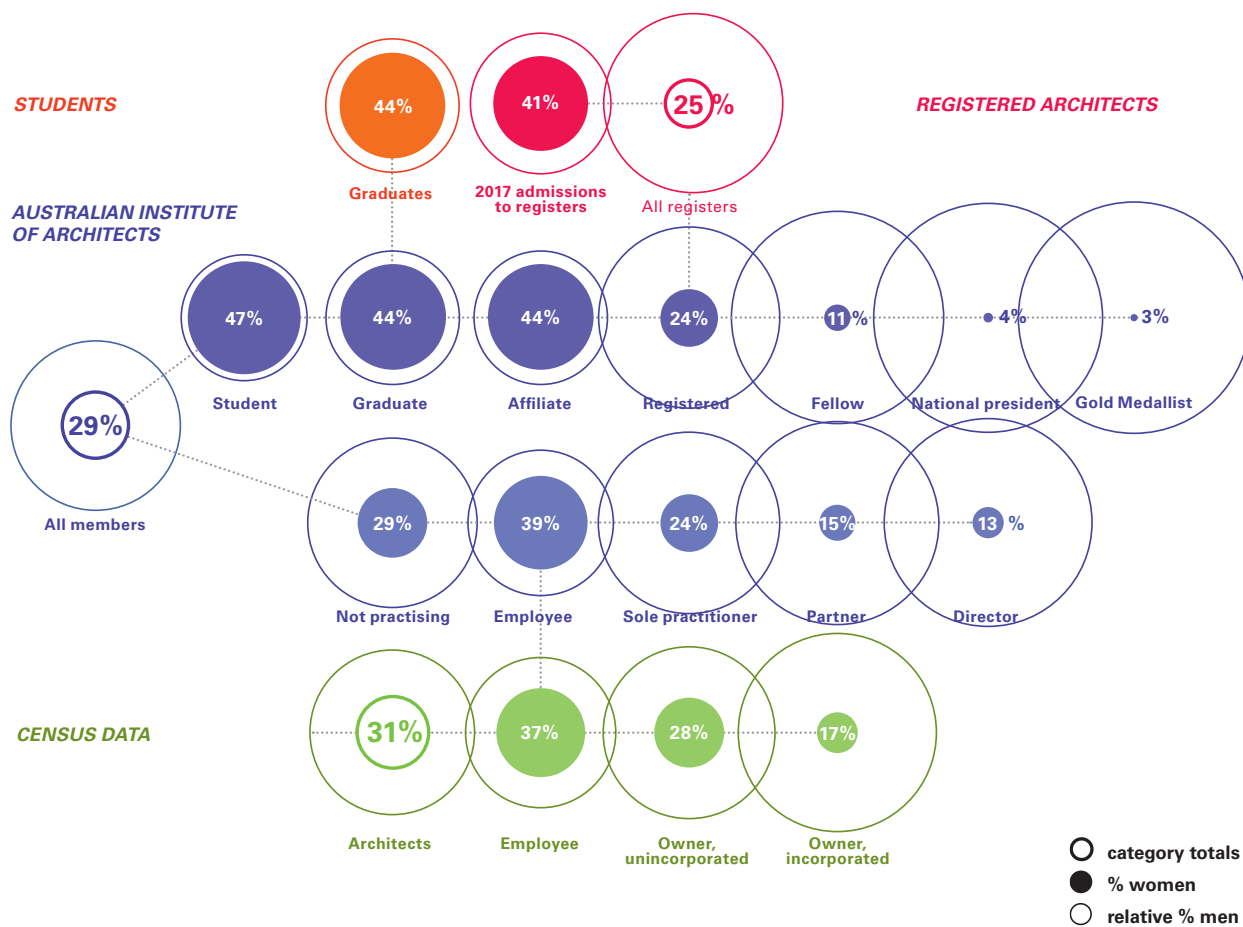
STUDENTS

44%

Graduates

41%

2017 admissions to registers

25%

All registers

REGISTERED ARCHITECTS

AUSTRALIAN INSTITUTE OF ARCHITECTS

47%

Student

44%

Graduate

44%

Affiliate

24%

Registered

11%

Fellow

4%

National president

3%

Gold Medallist

29%

All members

29%

Not practising

39%

Employee

24%

Sole practitioner

15%

Partner

13 %

Director

CENSUS DATA

31%

Architects

37%

Employee

28%

Owner, unincorporated

17%

Owner, incorporated

category totals

% women

relative % men